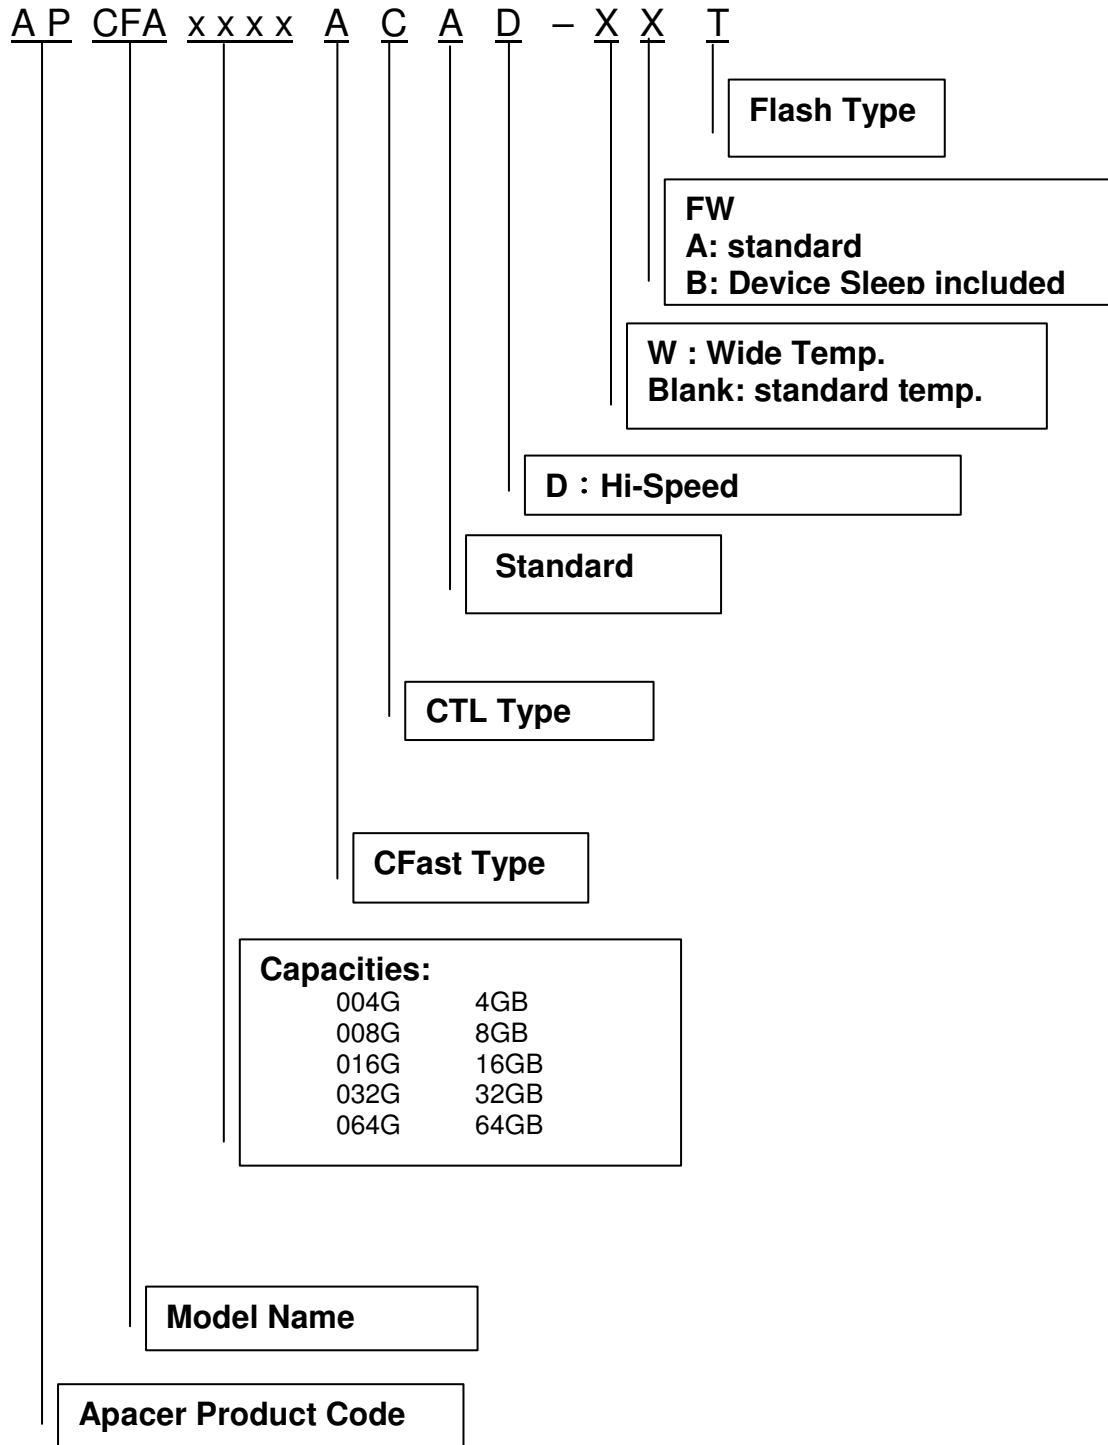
A P CFA x x x x A C A D – X X T

Flash Type

FW
A: standard
B: Device Sleep included

W : Wide Temp.
Blank: standard temp.

D：Hi-Speed

Standard

CTL Type

CFast Type

Capacities:

| | |
|---|---|
| 004G | 4GB |
| 008G | 8GB |
| 016G | 16GB |
| 032G | 32GB |
| 064G | 64GB |

Model Name

Apacer Product Code